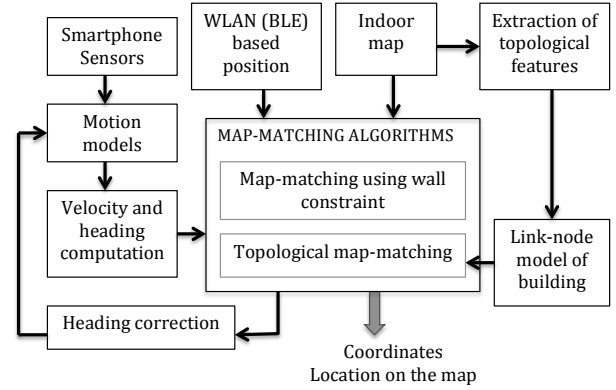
Smartphone Sensors

WLAN (BLE) based position

Indoor map

Extraction of topological features

Motion models

MAP-MATCHING ALGORITHMS

Map-matching using wall constraint

Velocity and heading computation

Topological map-matching

Link-node model of building

Heading correction

Coordinates
Location on the map